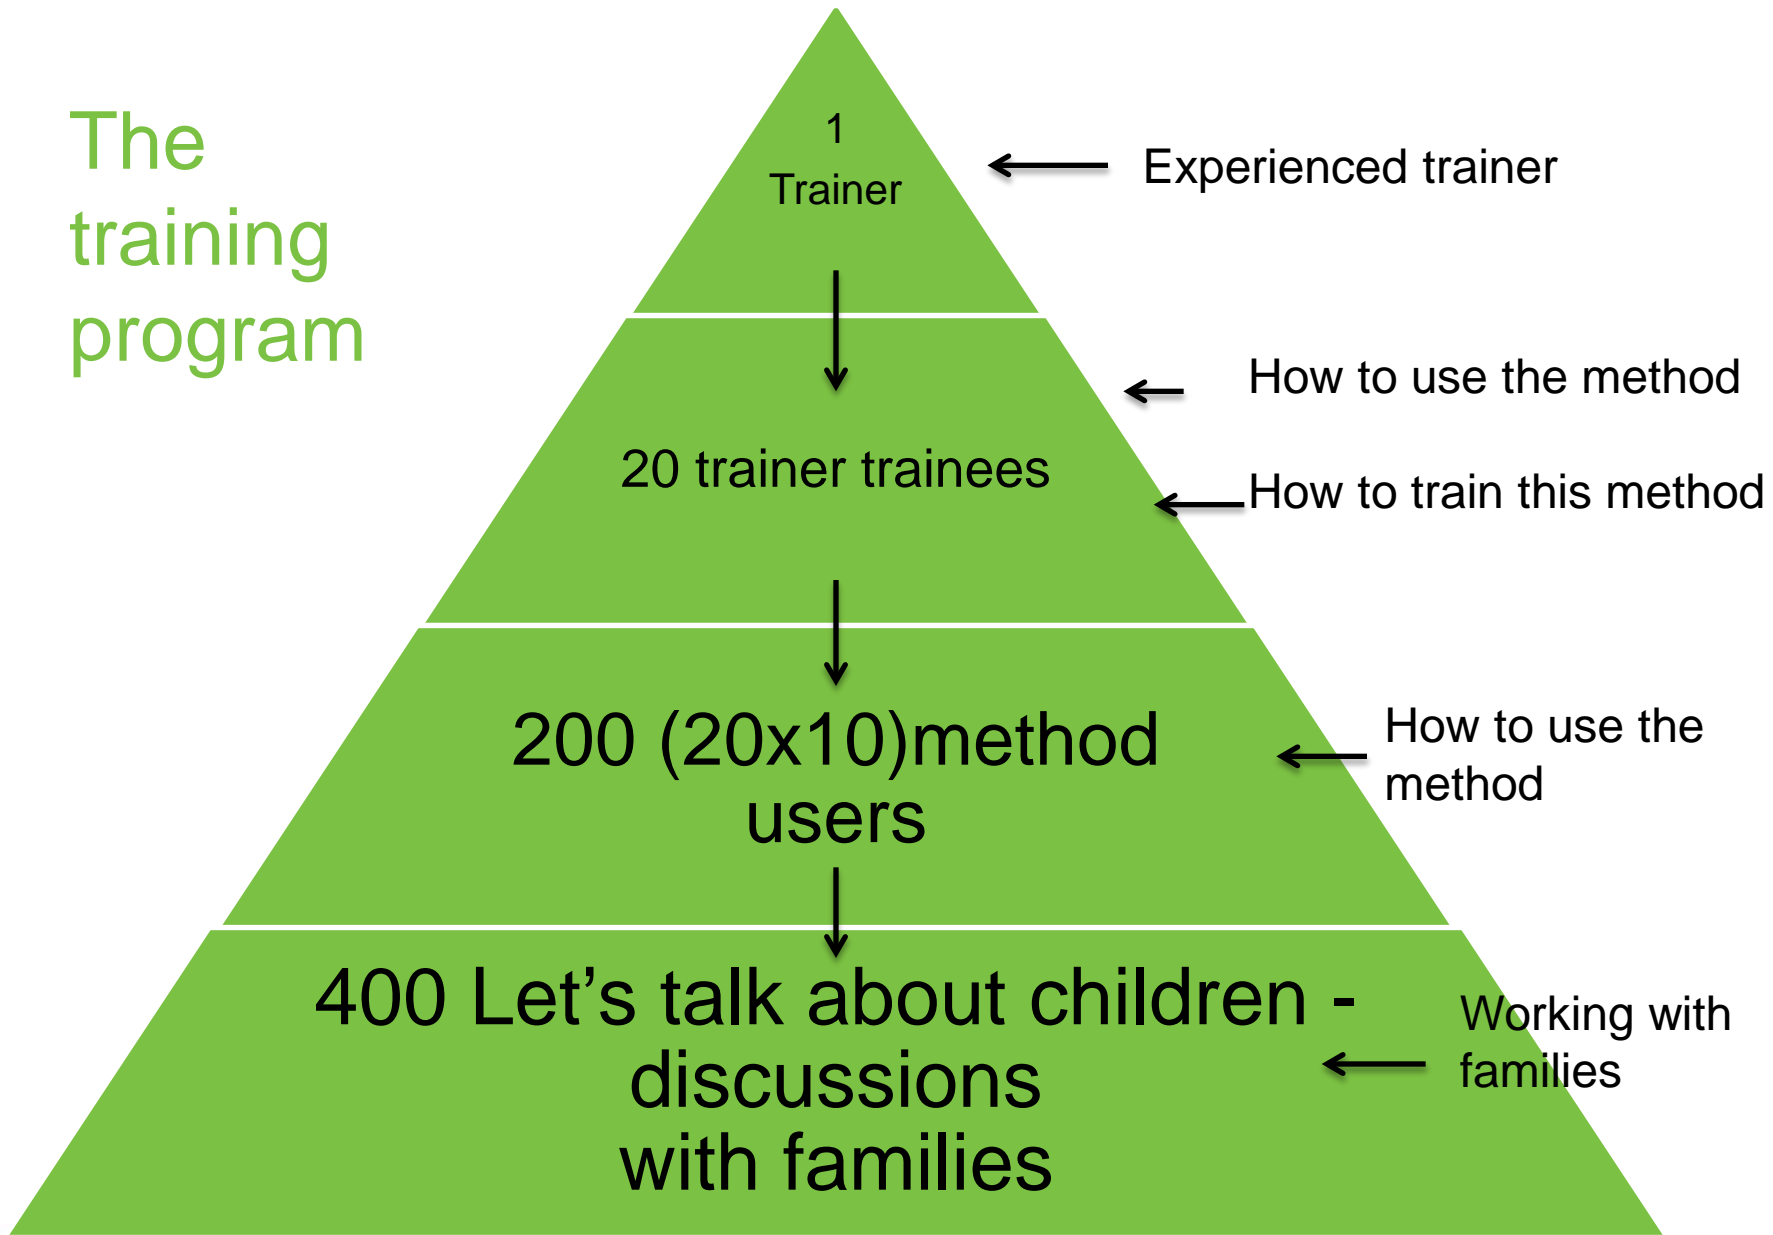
The training program

1
Trainer

Experienced trainer

How to use the method

20 trainer trainees

How to train this method

200 (20x10)method users

How to use the method

400 Let’s talk about children - discussions with families

Working with families